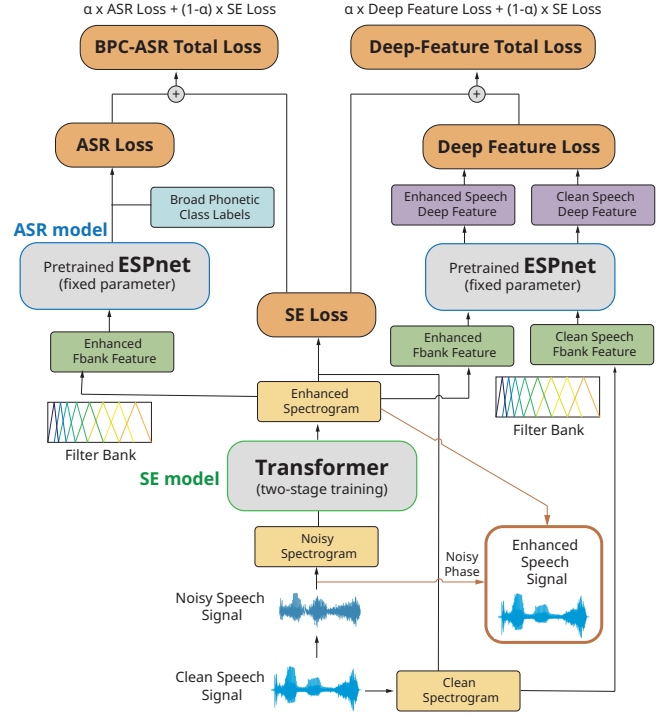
α x ASR Loss + (1-α) x SE Loss

BPC-ASR Total Loss

α x Deep Feature Loss + (1-α) x SE Loss

Deep-Feature Total Loss

ASR Loss

Deep Feature Loss

Broad Phonetic Class Labels

Enhanced Speech Deep Feature

Clean Speech Deep Feature

ASR model

Pretrained ESPnet (fixed parameter)

Pretrained ESPnet (fixed parameter)

SE Loss

Enhanced Fbank Feature

Enhanced Fbank Feature

Clean Speech Fbank Feature

Enhanced Spectrogram

Filter Bank

Filter Bank

SE model

Transformer (two-stage training)

Noisy Spectrogram

Noisy Phase

Enhanced Speech Signal

Noisy Speech Signal

Clean Speech Signal

Clean Spectrogram